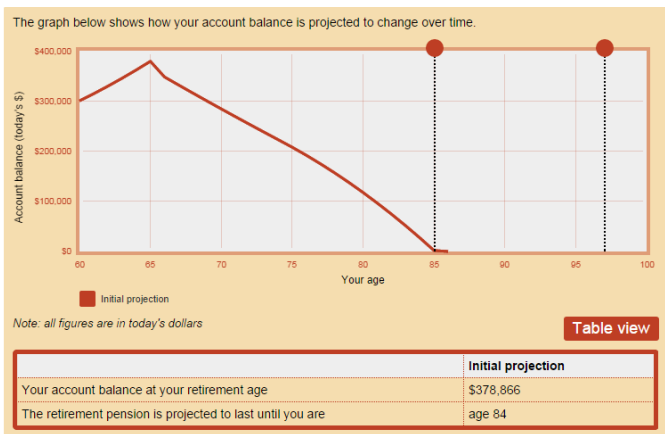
The graph below shows how your account balance is projected to change over time.

$400,000
$300,000
$200,000
$100,000
$0

Account balance (today's $)

60 65 70 75 80 85 90 95 100

Your age

Initial projection

Note: all figures are in today's dollars

Table view

| | Initial projection |
|---|---|
| Your account balance at your retirement age | $378,866 |
| The retirement pension is projected to last until you are | age 84 |